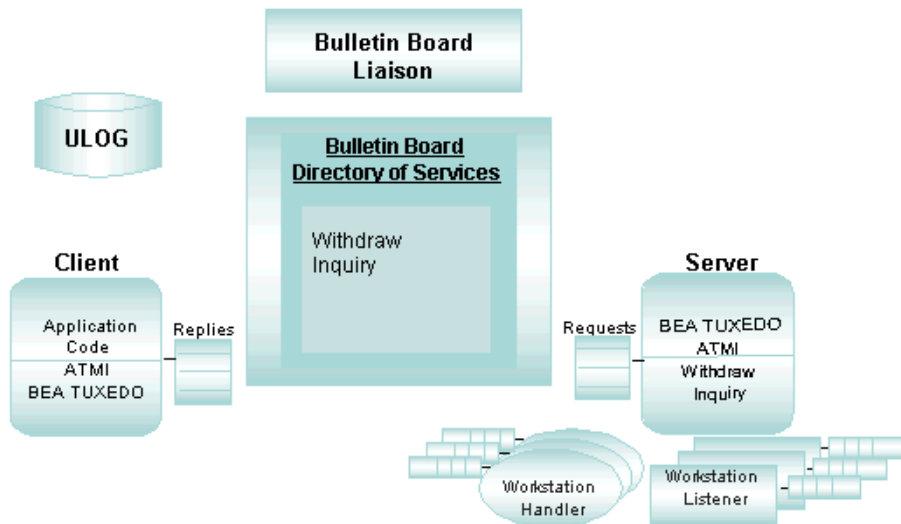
Bulletin Board Liaison

ULOG

Bulletin Board Directory of Services

Withdraw
Inquiry

Client

Application Code
ATMI
BEA TUXEDO

Replies

Requests

Server

BEA TUXEDO
ATMI
Withdraw
Inquiry

Workstation Handler

Workstation Listener